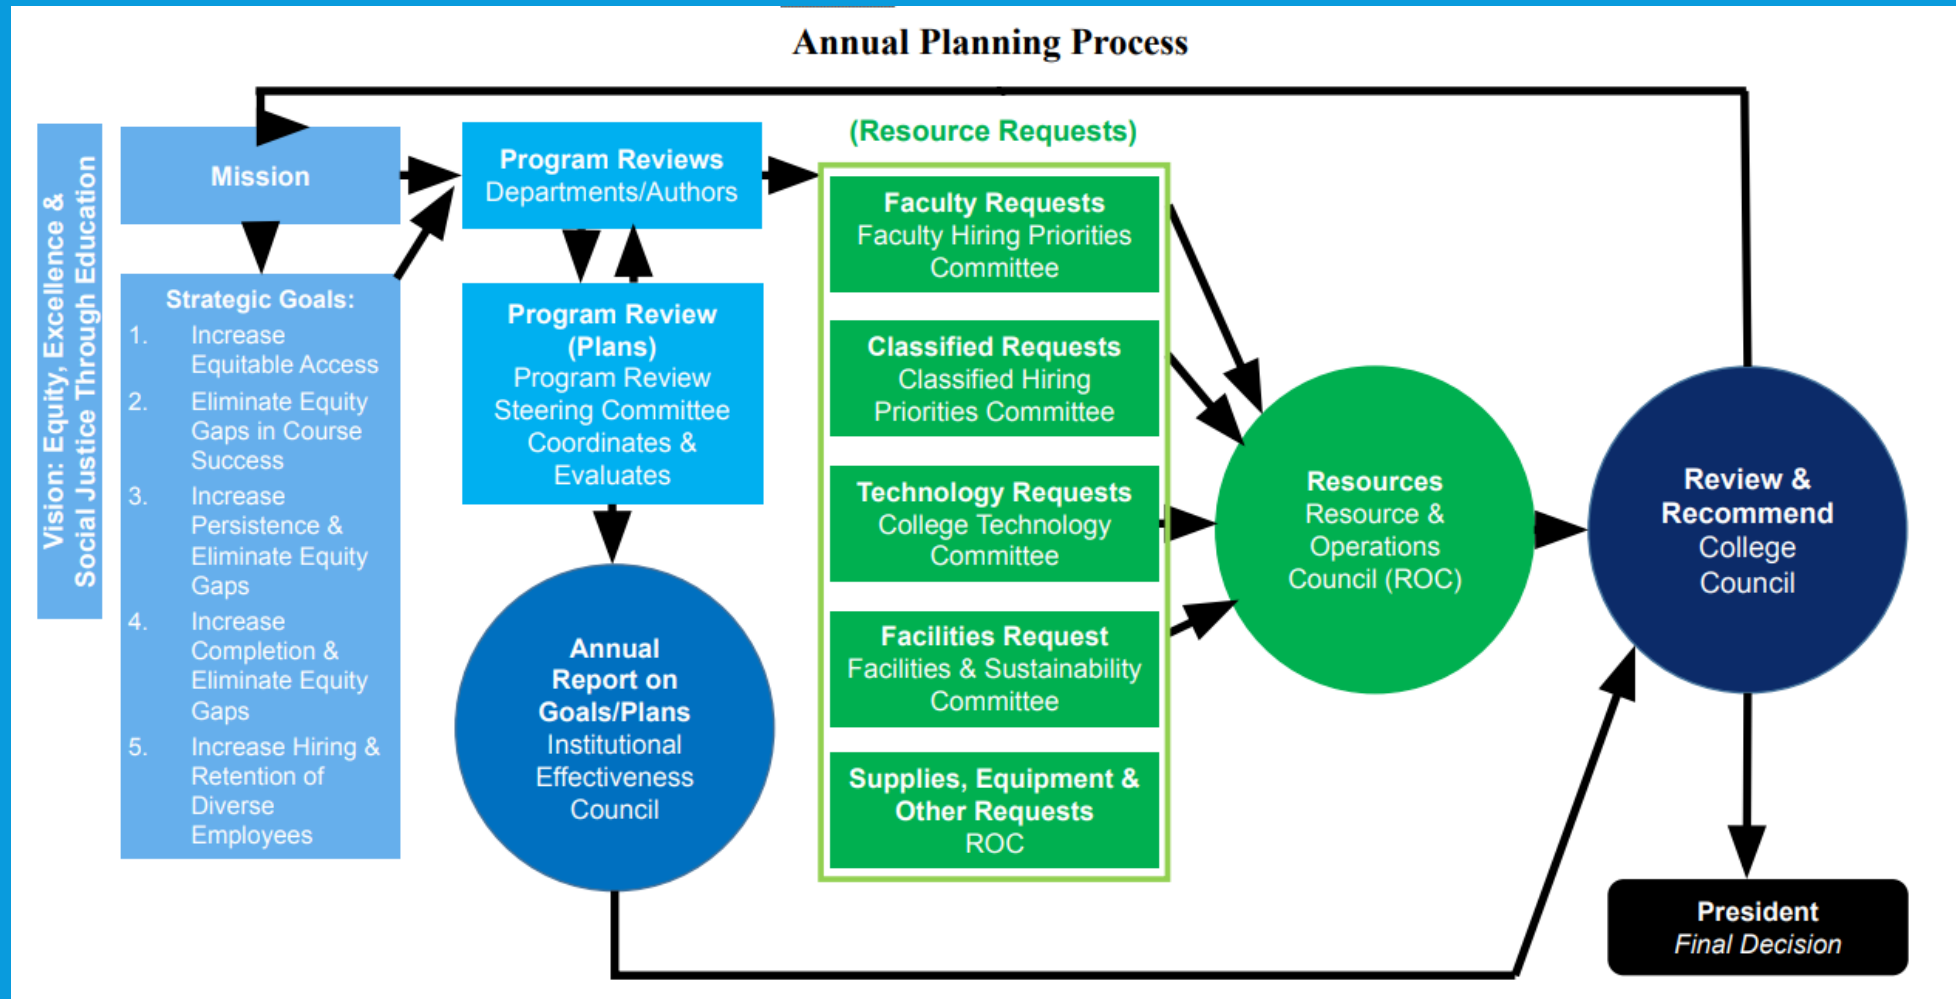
Annual Planning Process

Vision: Equity, Excellence & Social Justice Through Education

Mission

Strategic Goals:
1. Increase Equitable Access
2. Eliminate Equity Gaps in Course Success
3. Increase Persistence & Eliminate Equity Gaps
4. Increase Completion & Eliminate Equity Gaps
5. Increase Hiring & Retention of Diverse Employees

Program Reviews
Departments/Authors

Program Review (Plans)
Program Review Steering Committee Coordinates & Evaluates

Annual Report on Goals/Plans
Institutional Effectiveness Council

(Resource Requests)

Faculty Requests
Faculty Hiring Priorities Committee

Classified Requests
Classified Hiring Priorities Committee

Technology Requests
College Technology Committee

Facilities Request
Facilities & Sustainability Committee

Supplies, Equipment & Other Requests
ROC

Resources
Resource & Operations Council (ROC)

Review & Recommend
College Council

President
Final Decision